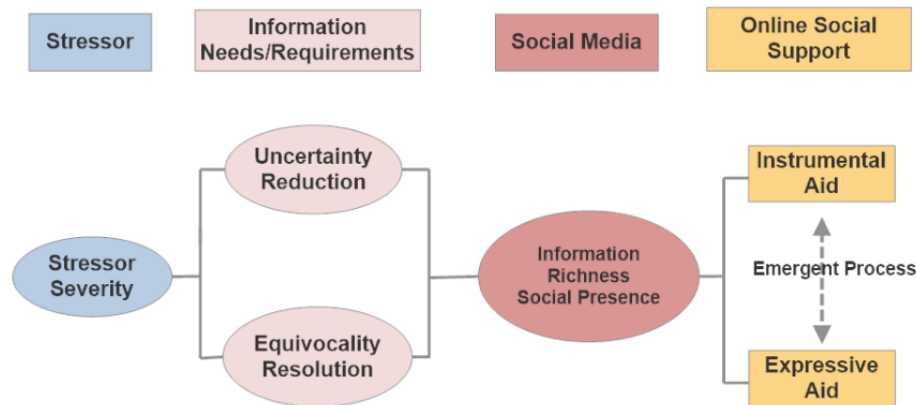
Stressor

Information Needs/Requirements

Social Media

Online Social Support

Uncertainty Reduction

Stressor Severity

Equivocality Resolution

Information Richness Social Presence

Instrumental Aid

Emergent Process

Expressive Aid